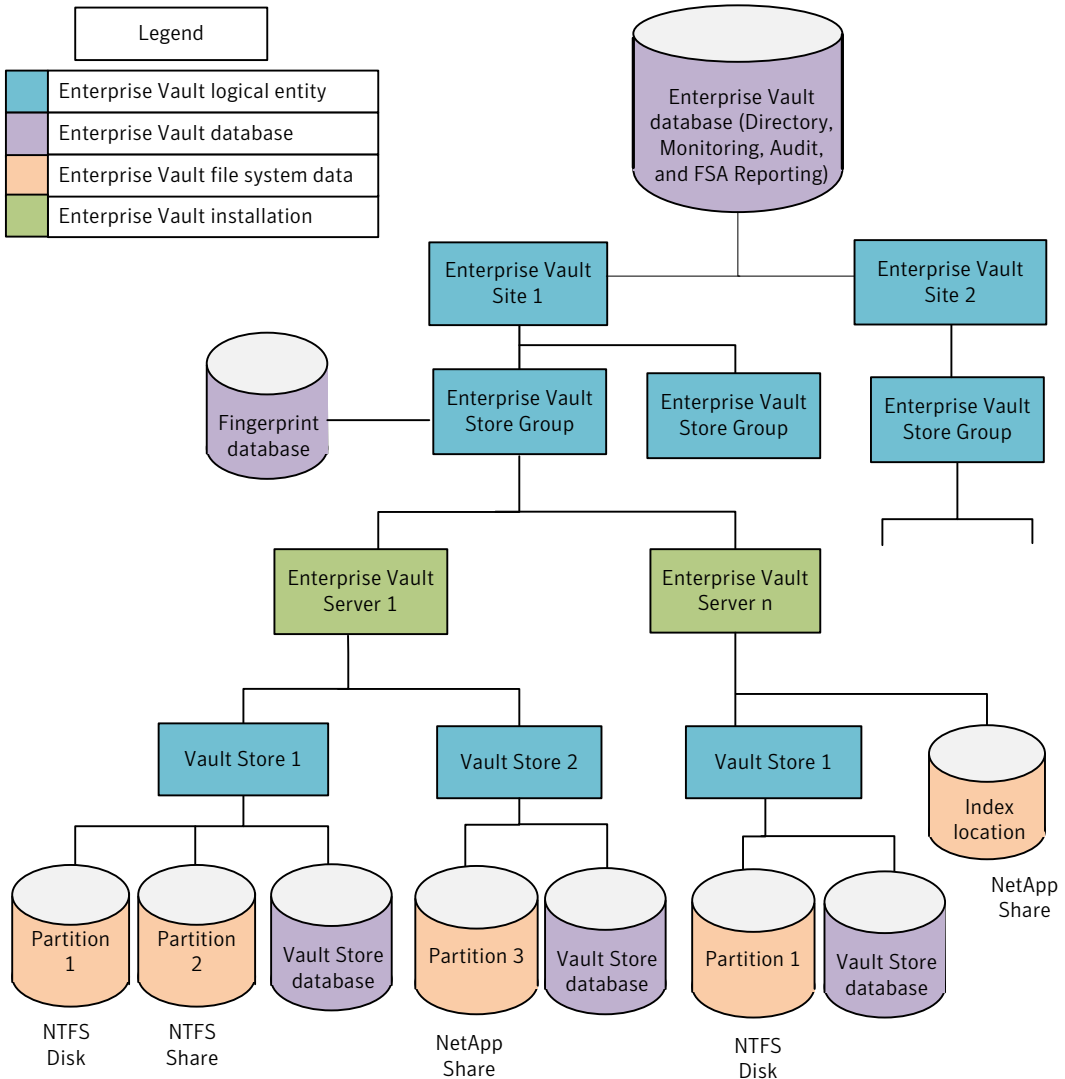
Legend

Enterprise Vault logical entity
Enterprise Vault database
Enterprise Vault file system data
Enterprise Vault installation

Enterprise Vault database (Directory, Monitoring, Audit, and FSA Reporting)

Enterprise Vault Site 1

Enterprise Vault Site 2

Fingerprint database

Enterprise Vault Store Group

Enterprise Vault Store Group

Enterprise Vault Store Group

Enterprise Vault Server 1

Enterprise Vault Server n

Vault Store 1

Vault Store 2

Vault Store 1

Index location

NetApp Share

Partition 1

Partition 2

Vault Store database

Partition 3

Vault Store database

Partition 1

Vault Store database

NTFS Disk

NTFS Share

NetApp Share

NTFS Disk